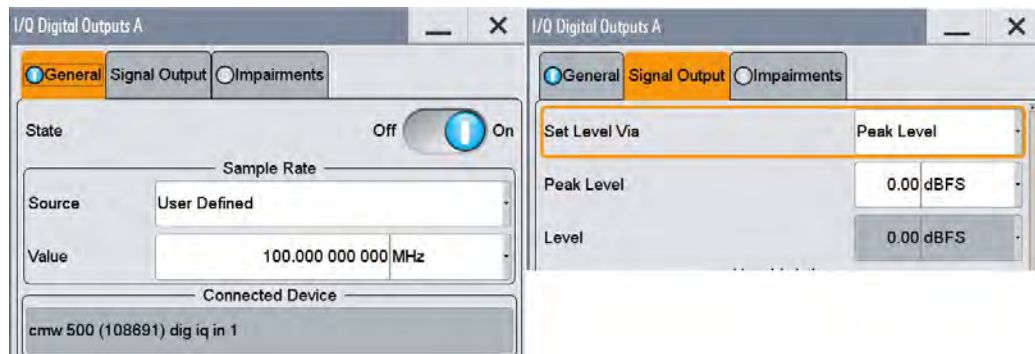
I/Q Digital Outputs A

General Signal Output Impairments

State Off On

Sample Rate

Source User Defined

Value 100.000 000 000 MHz

Connected Device

cmw 500 (108691) dig iq in 1

I/Q Digital Outputs A

General Signal Output Impairments

Set Level Via Peak Level

Peak Level 0.00 dBFS

Level 0.00 dBFS